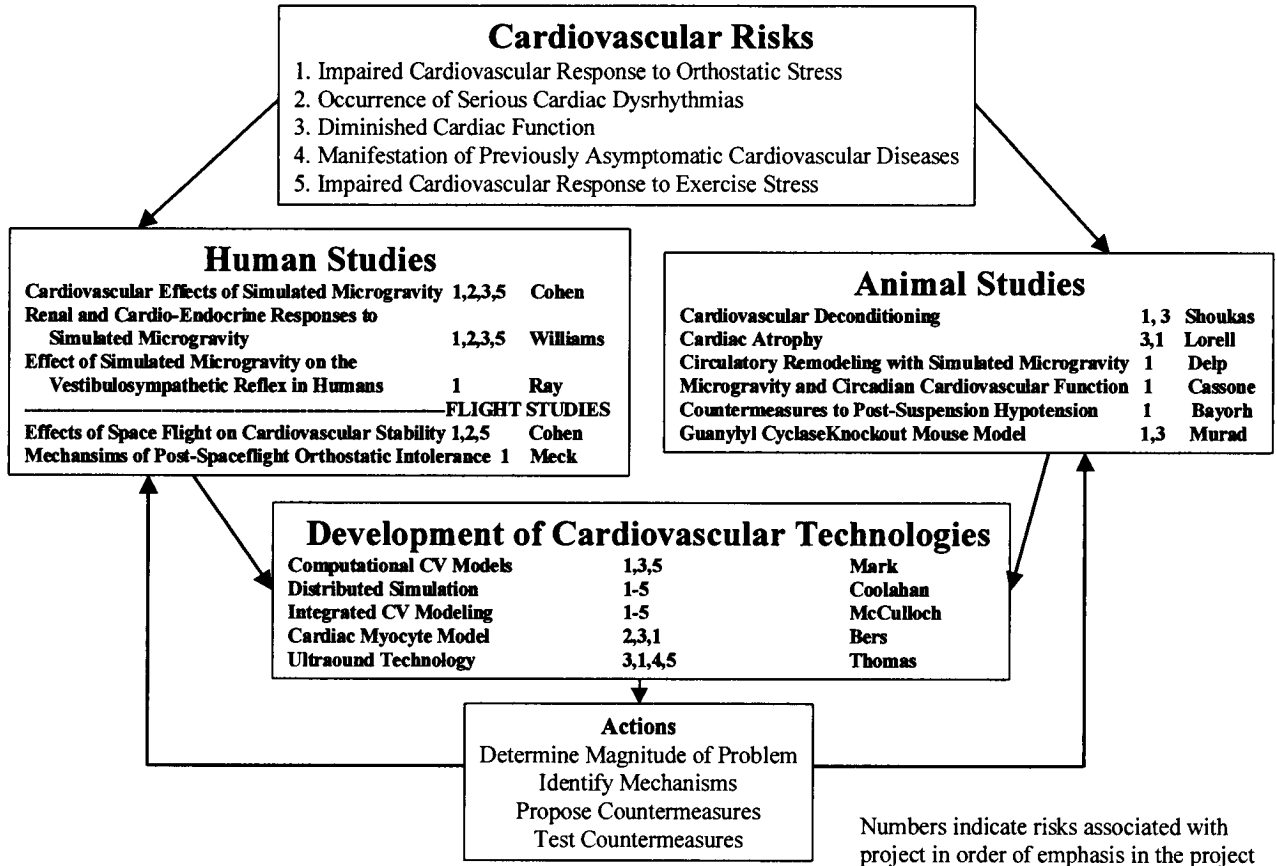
Cardiovascular Risks
1. Impaired Cardiovascular Response to Orthostatic Stress
2. Occurrence of Serious Cardiac Dysrhythmias
3. Diminished Cardiac Function
4. Manifestation of Previously Asymptomatic Cardiovascular Diseases
5. Impaired Cardiovascular Response to Exercise Stress

Human Studies

| | | |
|---|---|---|
| Cardiovascular Effects of Simulated Microgravity | 1,2,3,5 | Cohen |
| Renal and Cardio-Endocrine Responses to Simulated Microgravity | 1,2,3,5 | Williams |
| Effect of Simulated Microgravity on the Vestibulosympathetic Reflex in Humans | 1 | Ray |

FLIGHT STUDIES

| | | |
|---|---|---|
| Effects of Space Flight on Cardiovascular Stability | 1,2,5 | Cohen |
| Mechansims of Post-Spaceflight Orthostatic Intolerance | 1 | Meck |

Animal Studies

| | | |
|---|---|---|
| Cardiovascular Deconditioning | 1, 3 | Shoukas |
| Cardiac Atrophy | 3,1 | Lorell |
| Circulatory Remodeling with Simulated Microgravity | 1 | Delp |
| Microgravity and Circadian Cardiovascular Function | 1 | Cassone |
| Countermeasures to Post-Suspension Hypotension | 1 | Bayorh |
| Guanylyl CyclaseKnockout Mouse Model | 1,3 | Murad |

Development of Cardiovascular Technologies

| | | |
|---|---|---|
| Computational CV Models | 1,3,5 | Mark |
| Distributed Simulation | 1-5 | Coolahan |
| Integrated CV Modeling | 1-5 | McCulloch |
| Cardiac Myocyte Model | 2,3,1 | Bers |
| Ultraound Technology | 3,1,4,5 | Thomas |

Actions
Determine Magnitude of Problem
Identify Mechanisms
Propose Countermeasures
Test Countermeasures

Numbers indicate risks associated with project in order of emphasis in the project